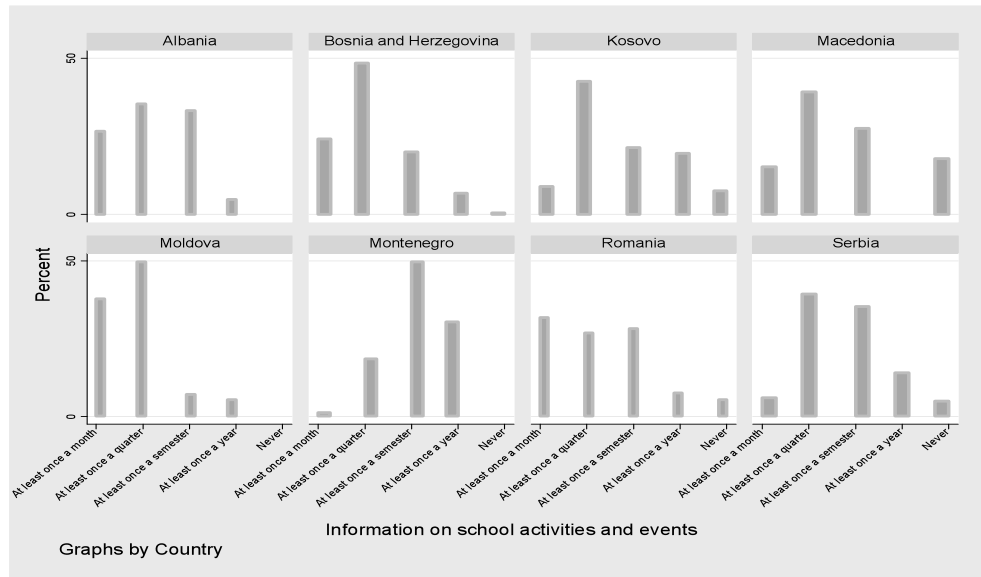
Albania

Bosnia and Herzegovina

Kosovo

Macedonia

50

0

Moldova

Montenegro

Romania

Serbia

50

0

Percent

At least once a month
At least once a quarter
At least once a semester
At least once a year
Never

At least once a month
At least once a quarter
At least once a semester
At least once a year
Never

At least once a month
At least once a quarter
At least once a semester
At least once a year
Never

At least once a month
At least once a quarter
At least once a semester
At least once a year
Never

Information on school activities and events

Graphs by Country